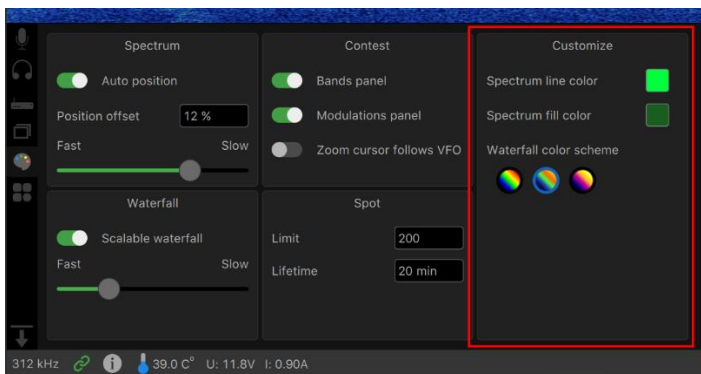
Spectrum

Auto position

Position offset 12 %

Fast Slow

Waterfall

Scalable waterfall

Fast Slow

Contest

Bands panel

Modulations panel

Zoom cursor follows VFO

Spot

Limit 200

Lifetime 20 min

Customize

Spectrum line color

Spectrum fill color

Waterfall color scheme

312 kHz 39.0 C° U: 11.8V I: 0.90A